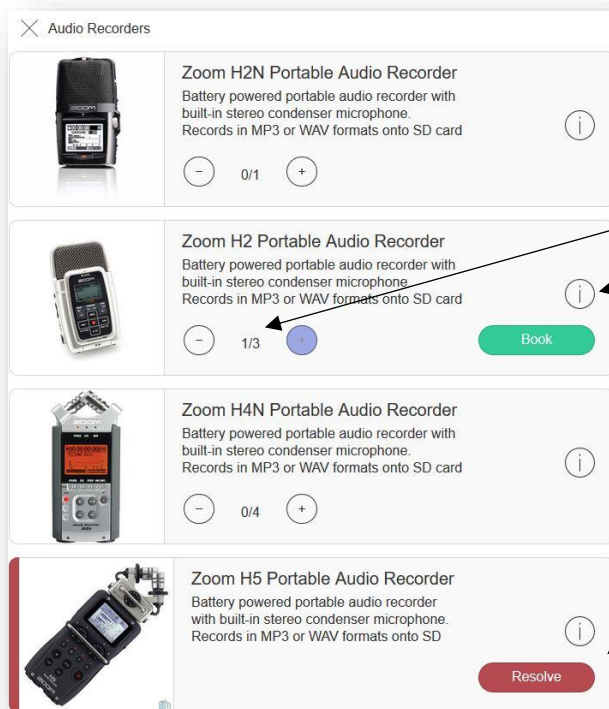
Audio Recorders

Zoom H2N Portable Audio Recorder
Battery powered portable audio recorder with built-in stereo condenser microphone. Records in MP3 or WAV formats onto SD card

0/1

Zoom H2 Portable Audio Recorder
Battery powered portable audio recorder with built-in stereo condenser microphone. Records in MP3 or WAV formats onto SD card

1/3

Book

Zoom H4N Portable Audio Recorder
Battery powered portable audio recorder with built-in stereo condenser microphone. Records in MP3 or WAV formats onto SD card

0/4

Zoom H5 Portable Audio Recorder
Battery powered portable audio recorder with built-in stereo condenser microphone. Records in MP3 or WAV formats onto SD

Resolve